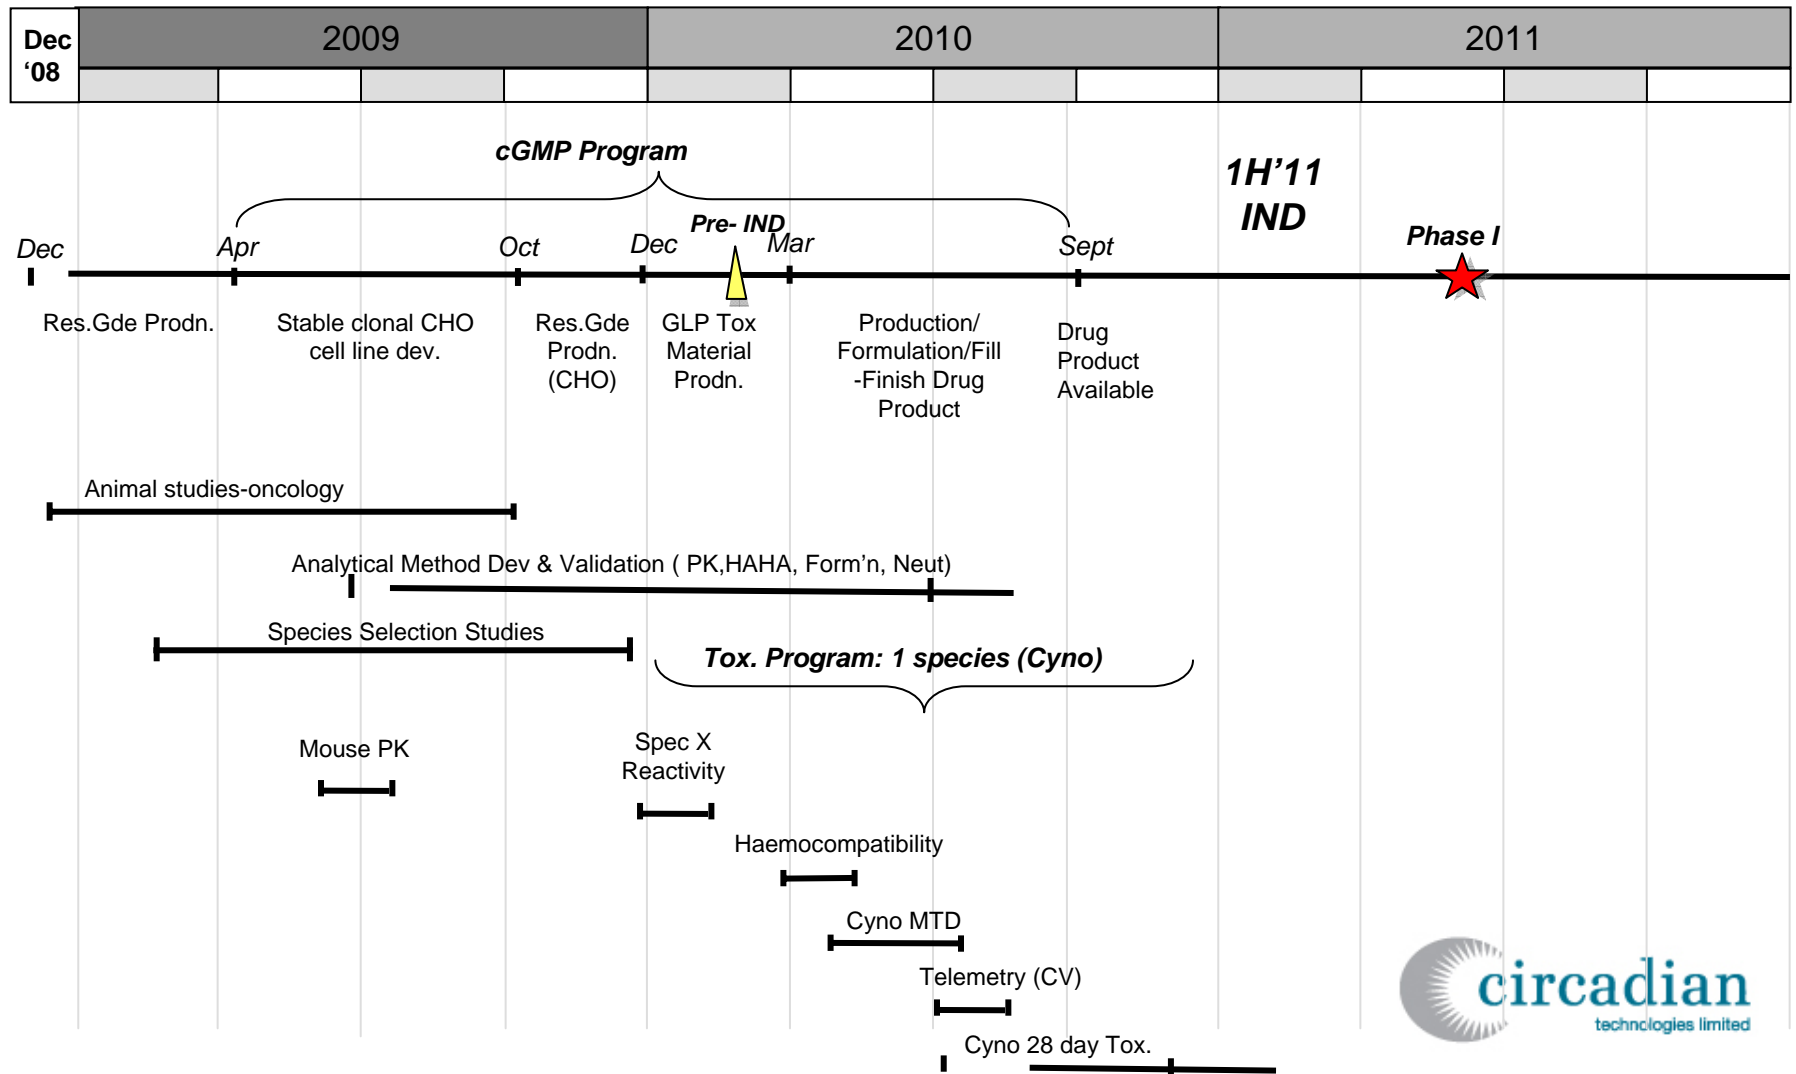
Dec '08

2009

2010

2011

cGMP Program

1H'11 IND

Dec

Apr

Oct

Dec

Pre- IND

Mar

Sept

Phase I

Res.Gde Prodn.

Stable clonal CHO cell line dev.

Res.Gde Prodn. (CHO)

GLP Tox Material Prodn.

Production/ Formulation/Fill -Finish Drug Product

Drug Product Available

Animal studies-oncology

Analytical Method Dev & Validation ( PK,HAHA, Form'n, Neut)

Species Selection Studies

Tox. Program: 1 species (Cyno)

Mouse PK

Spec X Reactivity

Haemocompatibility

Cyno MTD

Telemetry (CV)

Cyno 28 day Tox.

circadian technologies limited